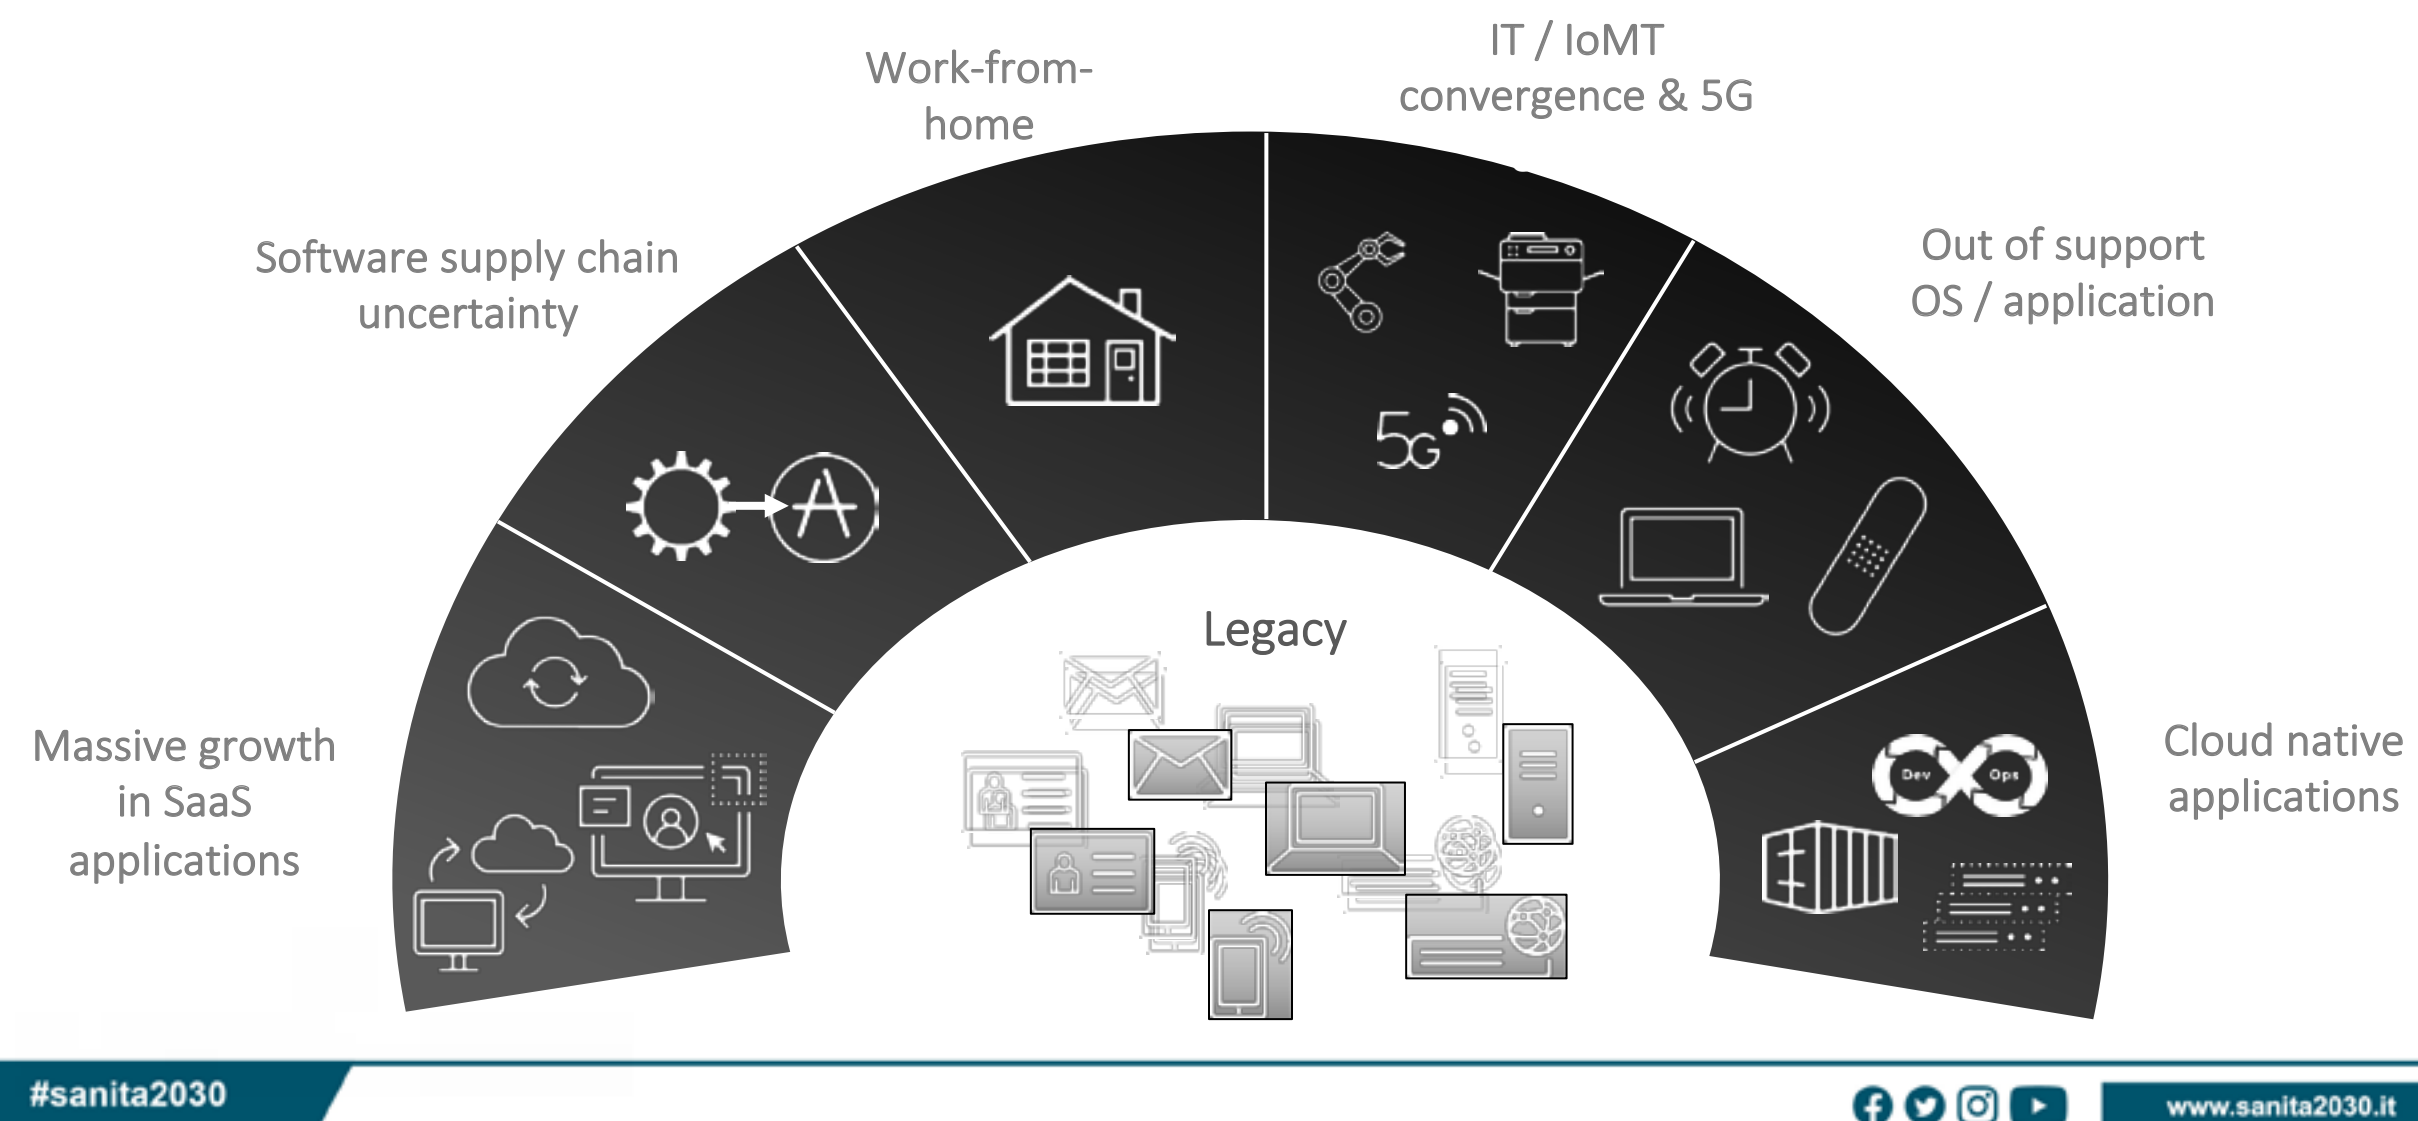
Work-from-home

IT / IoMT convergence & 5G

Software supply chain uncertainty

Out of support OS / application

5G

Legacy

Massive growth in SaaS applications

Cloud native applications

Dev

Ops

#sanita2030

www.sanita2030.it